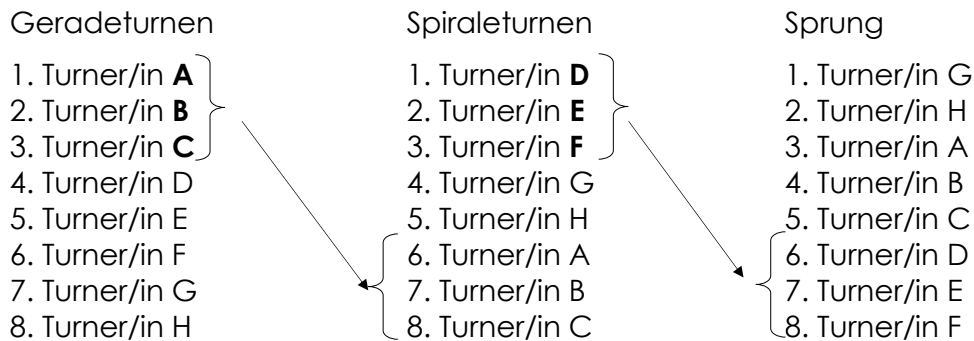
Geradeturnen

1. Turner/in **A**
2. Turner/in **B**
3. Turner/in **C**
4. Turner/in D
5. Turner/in E
6. Turner/in F
7. Turner/in G
8. Turner/in H

Spiraleturnen

1. Turner/in **D**
2. Turner/in **E**
3. Turner/in **F**
4. Turner/in G
5. Turner/in H
6. Turner/in A
7. Turner/in B
8. Turner/in C

Sprung

1. Turner/in G
2. Turner/in H
3. Turner/in A
4. Turner/in B
5. Turner/in C
6. Turner/in D
7. Turner/in E
8. Turner/in F